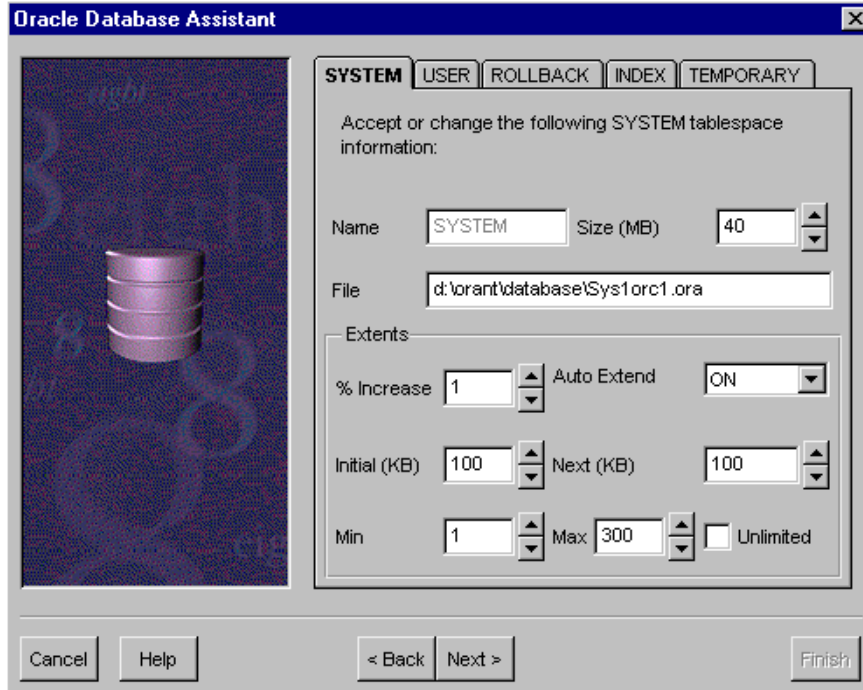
Oracle Database Assistant

SYSTEM | USER | ROLLBACK | INDEX | TEMPORARY

Accept or change the following SYSTEM tablespace information:

Name SYSTEM Size (MB) 40

File d:\orant\database\Sys1orc1.ora

Extents

% Increase 1 Auto Extend ON

Initial (KB) 100 Next (KB) 100

Min 1 Max 300 Unlimited

Cancel Help < Back Next > Finish